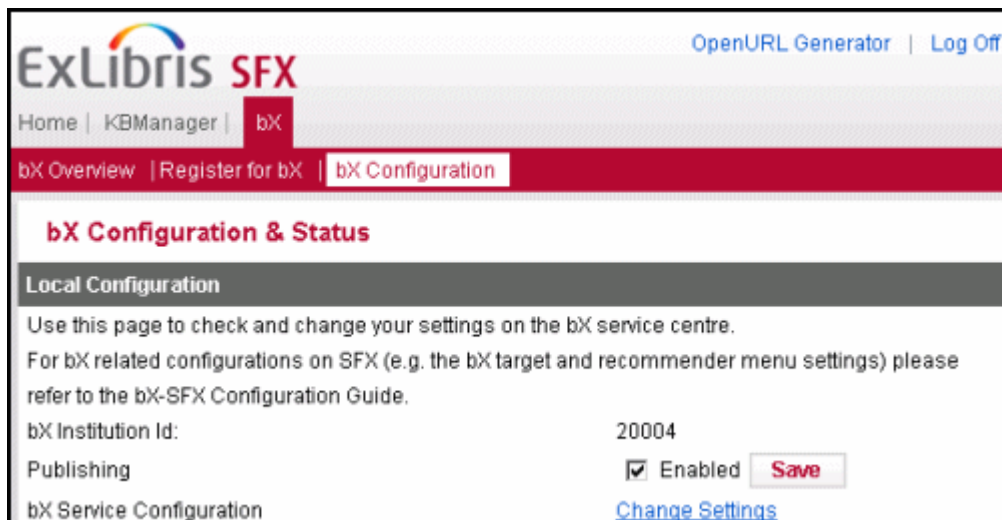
ExLibris SFX

OpenURL Generator | Log Off

Home | KBManager | bX

bX Overview | Register for bX | bX Configuration

bX Configuration & Status

Local Configuration

Use this page to check and change your settings on the bX service centre.

For bX related configurations on SFX (e.g. the bX target and recommender menu settings) please refer to the bX-SFX Configuration Guide.

bX Institution Id: 20004

Publishing ☑ Enabled Save

bX Service Configuration Change Settings